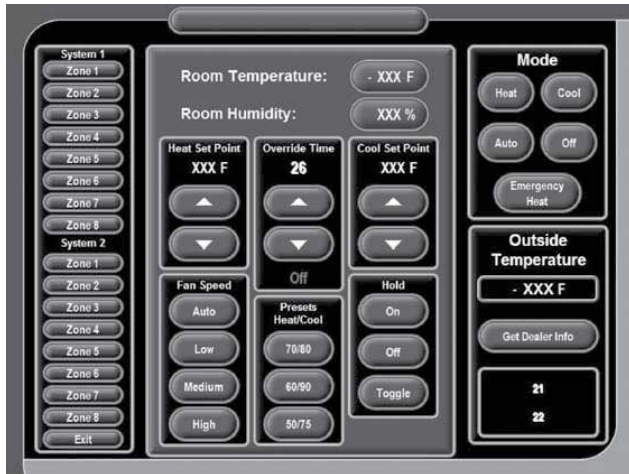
System 1
Zone 1
Zone 2
Zone 3
Zone 4
Zone 5
Zone 6
Zone 7
Zone 8
System 2
Zone 1
Zone 2
Zone 3
Zone 4
Zone 5
Zone 6
Zone 7
Zone 8
Exit

Room Temperature: - XXX F
Room Humidity: XXX %

Heat Set Point
XXX F

Override Time
26
Off

Cool Set Point
XXX F

Fan Speed
Auto
Low
Medium
High

Presets Heat/Cool
70/80
60/90
50/75

Hold
On
Off
Toggle

Mode
Heat
Cool
Auto
Off
Emergency Heat

Outside Temperature
- XXX F
Get Dealer Info
21
22